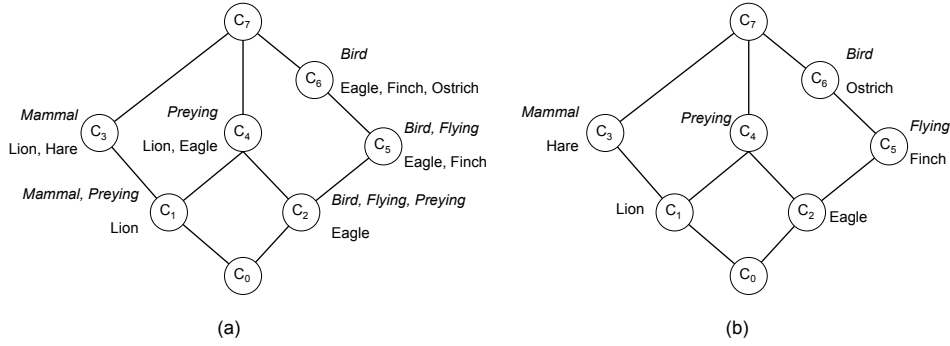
$C_7$

Bird

$C_6$ Eagle, Finch, Ostrich

Mammal

$C_3$ Lion, Hare

Preying

$C_4$ Lion, Eagle

Bird, Flying

$C_5$ Eagle, Finch

Mammal, Preying

$C_1$ Lion

Bird, Flying, Preying

$C_2$ Eagle

$C_0$

(a)

$C_7$

Bird

$C_6$ Ostrich

Mammal

$C_3$ Hare

Preying

$C_4$

Flying

$C_5$ Finch

Lion $C_1$

$C_2$ Eagle

$C_0$

(b)